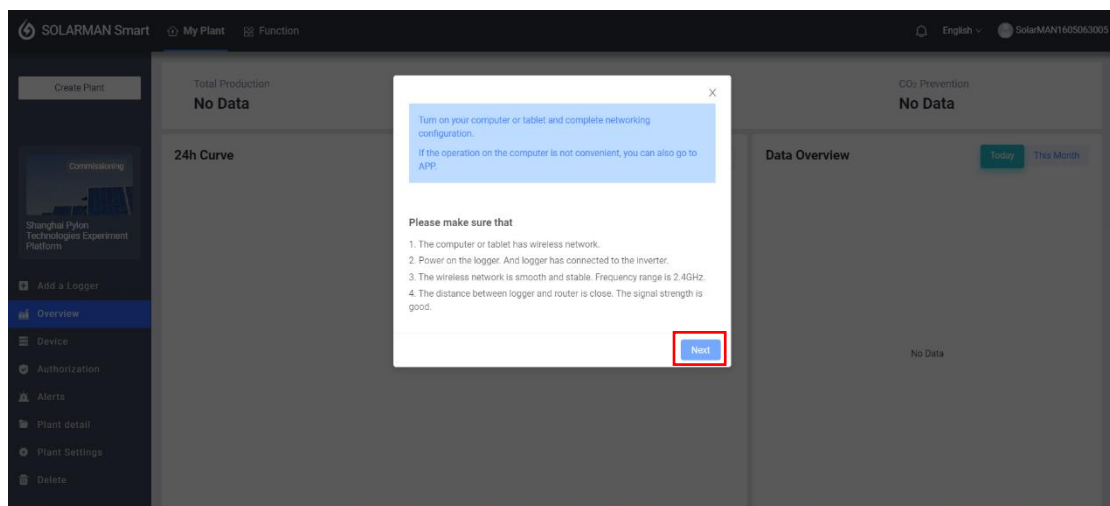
SOLARMAN Smart My Plant Function English SolarMAN1605063005

Create Plant

Total Production
No Data

CO₂ Prevention
No Data

Commissioning

Shanghai Pylon Technologies Experiment Platform

Add a Logger
Overview
Device
Authorization
Alerts
Plant detail
Plant Settings
Delete

24h Curve

Data Overview
Today This Month

No Data

×

Turn on your computer or tablet and complete networking configuration.

If the operation on the computer is not convenient, you can also go to APP.

Please make sure that

1. The computer or tablet has wireless network.
2. Power on the logger. And logger has connected to the inverter.
3. The wireless network is smooth and stable. Frequency range is 2.4GHz.
4. The distance between logger and router is close. The signal strength is good.

Next